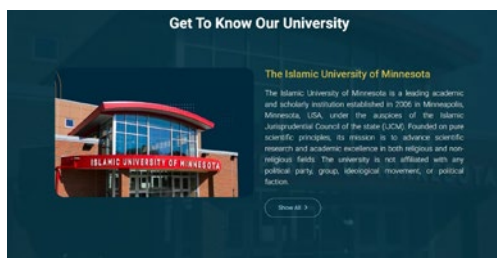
Get To Know Our University

ISLAMIC UNIVERSITY OF MINNESOTA

The Islamic University of Minnesota

The Islamic University of Minnesota is a leading academic and scholarly institution established in 2006 in Minneapolis, Minnesota, USA, under the auspices of the Islamic Jurisprudential Council of the state (IJCM). Founded on pure scientific principles, its mission is to advance scientific research and academic excellence in both religious and non-religious fields. The university is not affiliated with any political party, group, ideological movement, or political faction.

Show All >